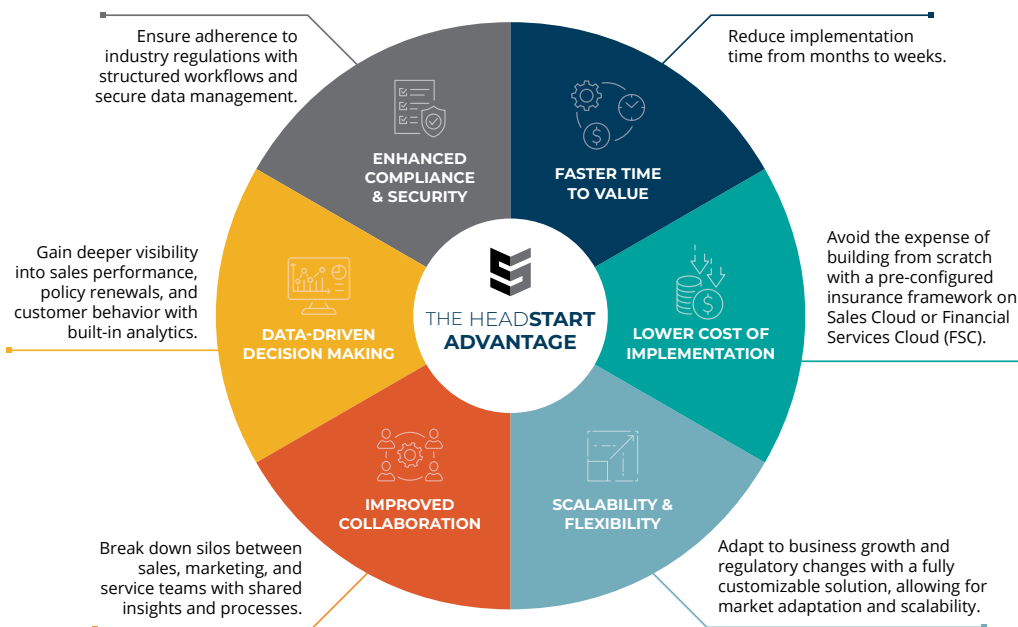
Ensure adherence to industry regulations with structured workflows and secure data management.

Reduce implementation time from months to weeks.

ENHANCED COMPLIANCE & SECURITY

FASTER TIME TO VALUE

Gain deeper visibility into sales performance, policy renewals, and customer behavior with built-in analytics.

Avoid the expense of building from scratch with a pre-configured insurance framework on Sales Cloud or Financial Services Cloud (FSC).

THE HEADSTART ADVANTAGE

DATA-DRIVEN DECISION MAKING

LOWER COST OF IMPLEMENTATION

IMPROVED COLLABORATION

SCALABILITY & FLEXIBILITY

Break down silos between sales, marketing, and service teams with shared insights and processes.

Adapt to business growth and regulatory changes with a fully customizable solution, allowing for market adaptation and scalability.